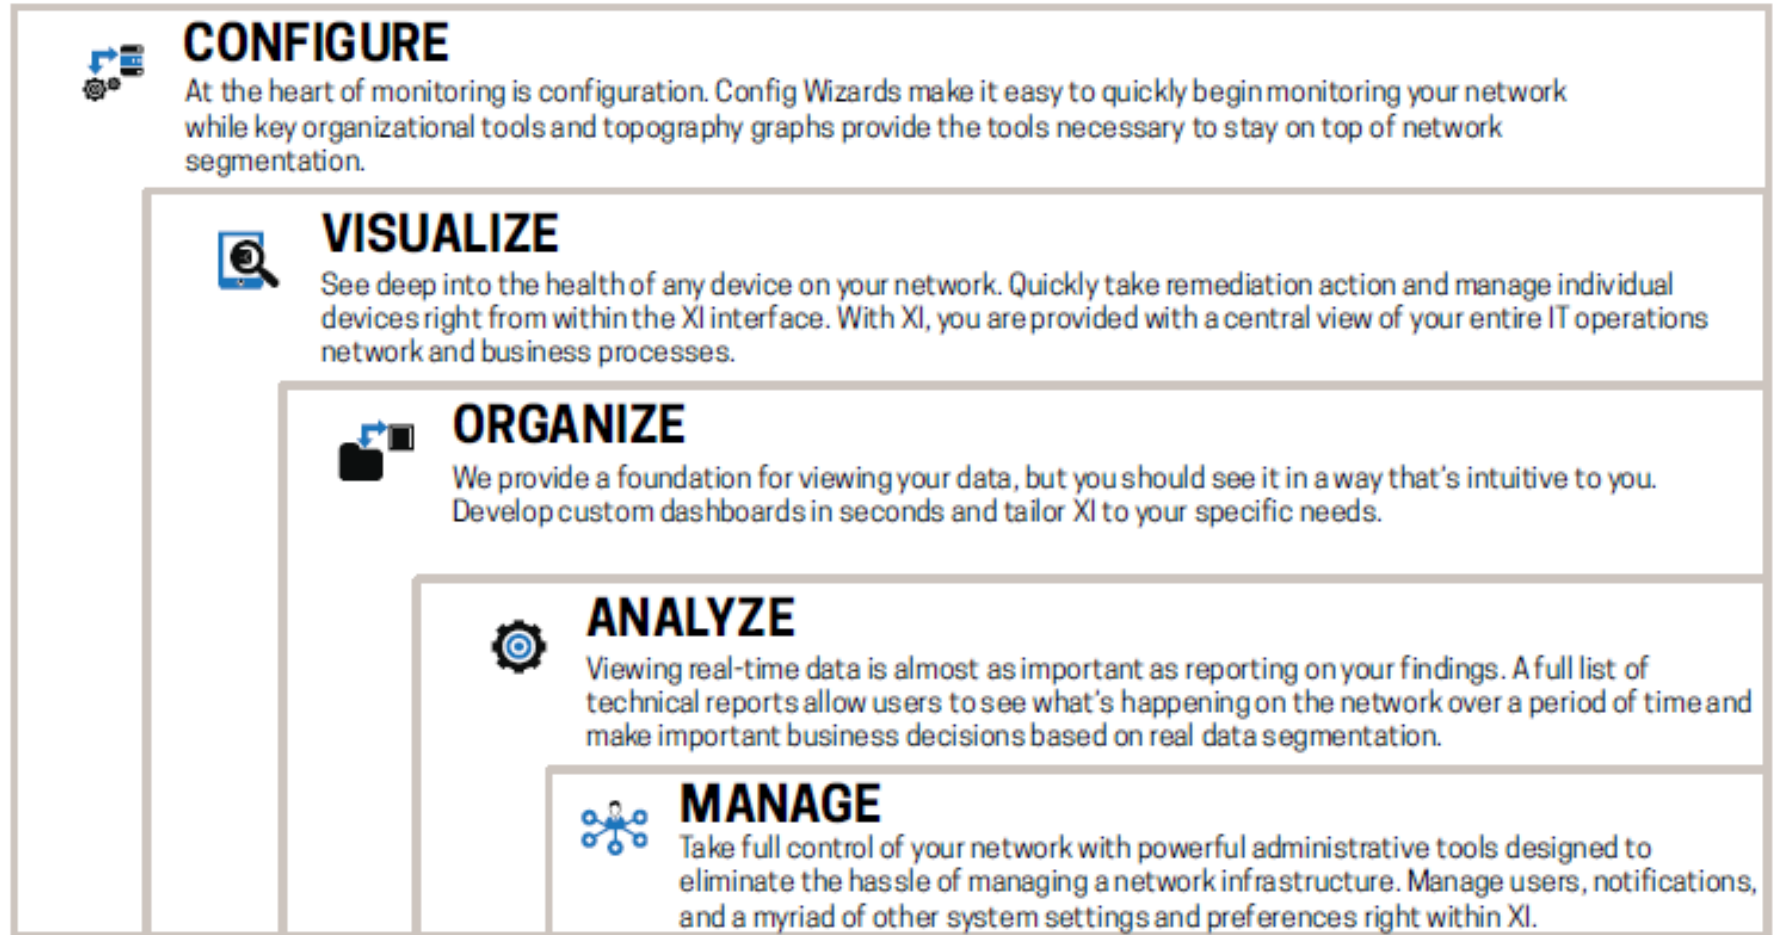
CONFIGURE

At the heart of monitoring is configuration. Config Wizards make it easy to quickly begin monitoring your network while key organizational tools and topography graphs provide the tools necessary to stay on top of network segmentation.

VISUALIZE

See deep into the health of any device on your network. Quickly take remediation action and manage individual devices right from within the XI interface. With XI, you are provided with a central view of your entire IT operations network and business processes.

ORGANIZE

We provide a foundation for viewing your data, but you should see it in a way that's intuitive to you. Develop custom dashboards in seconds and tailor XI to your specific needs.

ANALYZE

Viewing real-time data is almost as important as reporting on your findings. A full list of technical reports allow users to see what's happening on the network over a period of time and make important business decisions based on real data segmentation.

MANAGE

Take full control of your network with powerful administrative tools designed to eliminate the hassle of managing a network infrastructure. Manage users, notifications, and a myriad of other system settings and preferences right within XI.